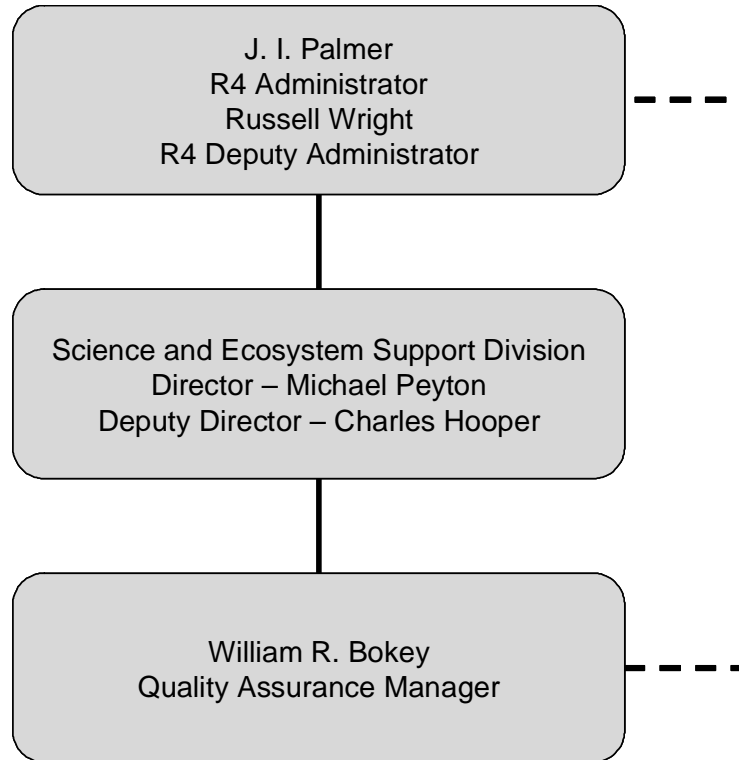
J. I. Palmer
R4 Administrator
Russell Wright
R4 Deputy Administrator

Science and Ecosystem Support Division
Director – Michael Peyton
Deputy Director – Charles Hooper

William R. Bokey
Quality Assurance Manager